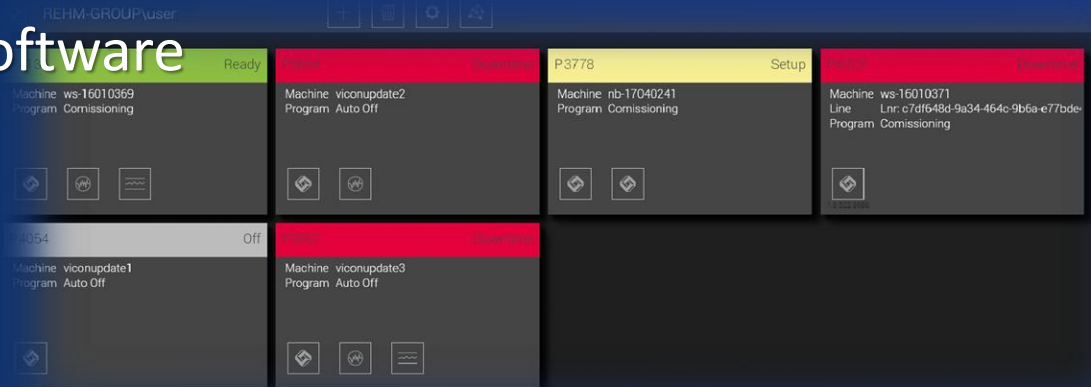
REHM-GROUP\user

oftware

Ready
Machine ws-16010369
Program Comissioning

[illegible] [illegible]
Machine viconupdate2
Program Auto Off

P3778 Setup
Machine nb-17040241
Program Comissioning

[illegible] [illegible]
Machine ws-16010371
Line Lnr: c7df648d-9a34-464c-9b6a-e77bde
Program Comissioning

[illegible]054 Off
Machine viconupdate1
Program Auto Off

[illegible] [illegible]
Machine viconupdate3
Program Auto Off